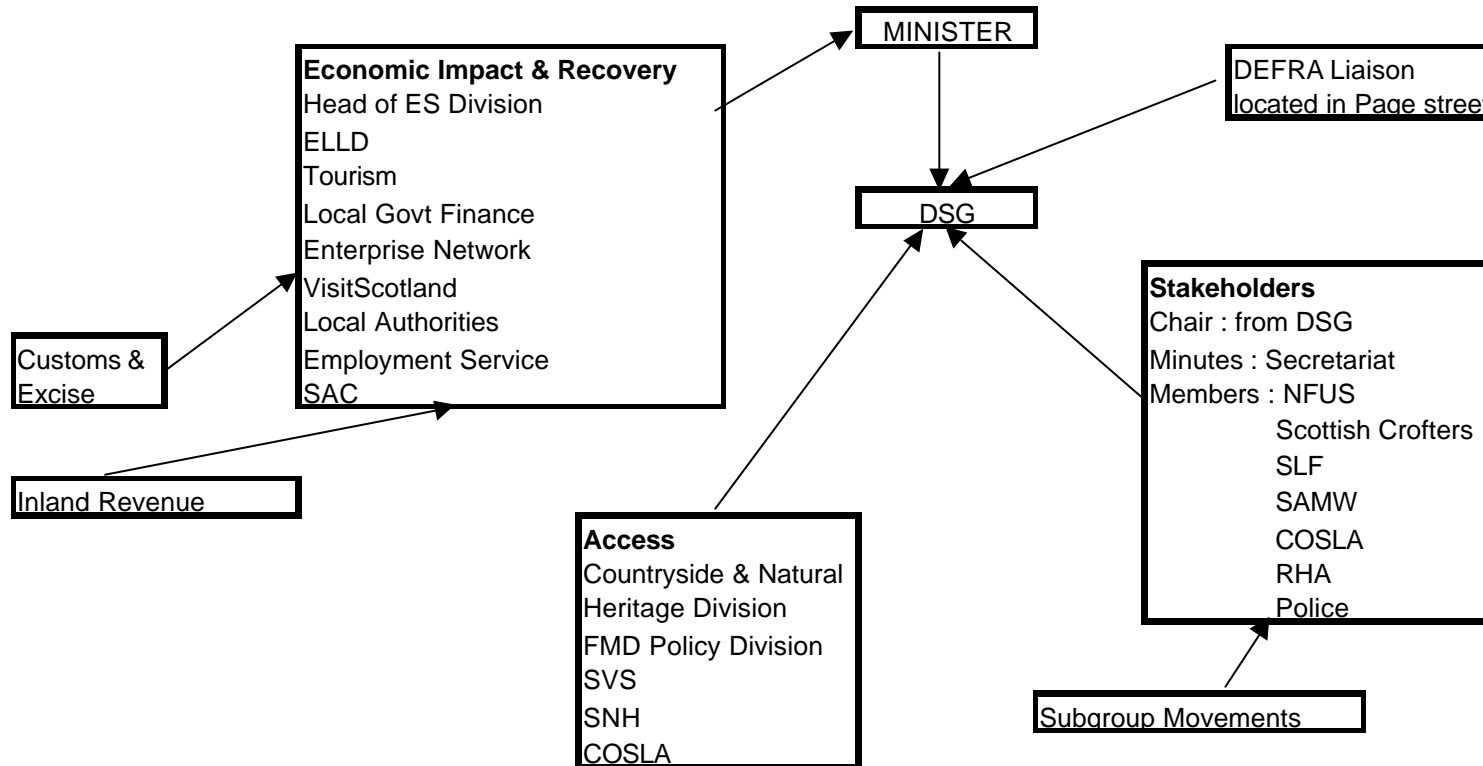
MINISTER

Economic Impact & Recovery
Head of ES Division
ELLD
Tourism
Local Govt Finance
Enterprise Network
VisitScotland
Local Authorities
Employment Service
SAC

DEFRA Liaison
located in Page street

DSG

Customs & Excise

Inland Revenue

Stakeholders
Chair : from DSG
Minutes : Secretariat
Members : NFUS
Scottish Crofters
SLF
SAMW
COSLA
RHA
Police

Access
Countryside & Natural Heritage Division
FMD Policy Division
SVS
SNH
COSLA

Subgroup Movements